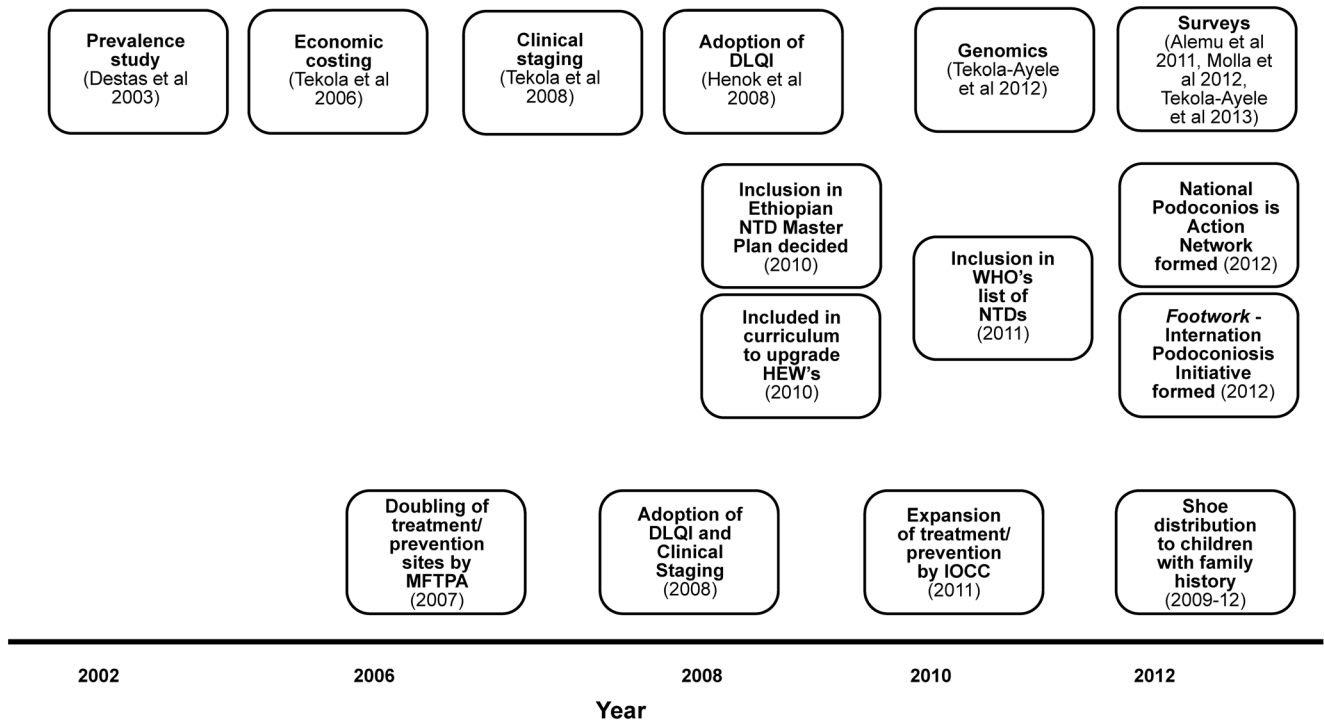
**Prevalence study** (Destas et al 2003)

**Economic costing** (Tekola et al 2006)

**Clinical staging** (Tekola et al 2008)

**Adoption of DLQI** (Henok et al 2008)

**Genomics** (Tekola-Ayele et al 2012)

**Surveys** (Alemu et al 2011, Molla et al 2012, Tekola-Ayele et al 2013)

**Inclusion in Ethiopian NTD Master Plan decided** (2010)

**Included in curriculum to upgrade HEW's** (2010)

**Inclusion in WHO's list of NTDs** (2011)

**National Podoconios is Action Network formed** (2012)

***Footwork* - Internation Podoconiosis Initiative formed** (2012)

**Doubling of treatment/ prevention sites by MFTPA** (2007)

**Adoption of DLQI and Clinical Staging** (2008)

**Expansion of treatment/ prevention by IOCC** (2011)

**Shoe distribution to children with family history** (2009-12)

2002

2006

2008

2010

2012

Year